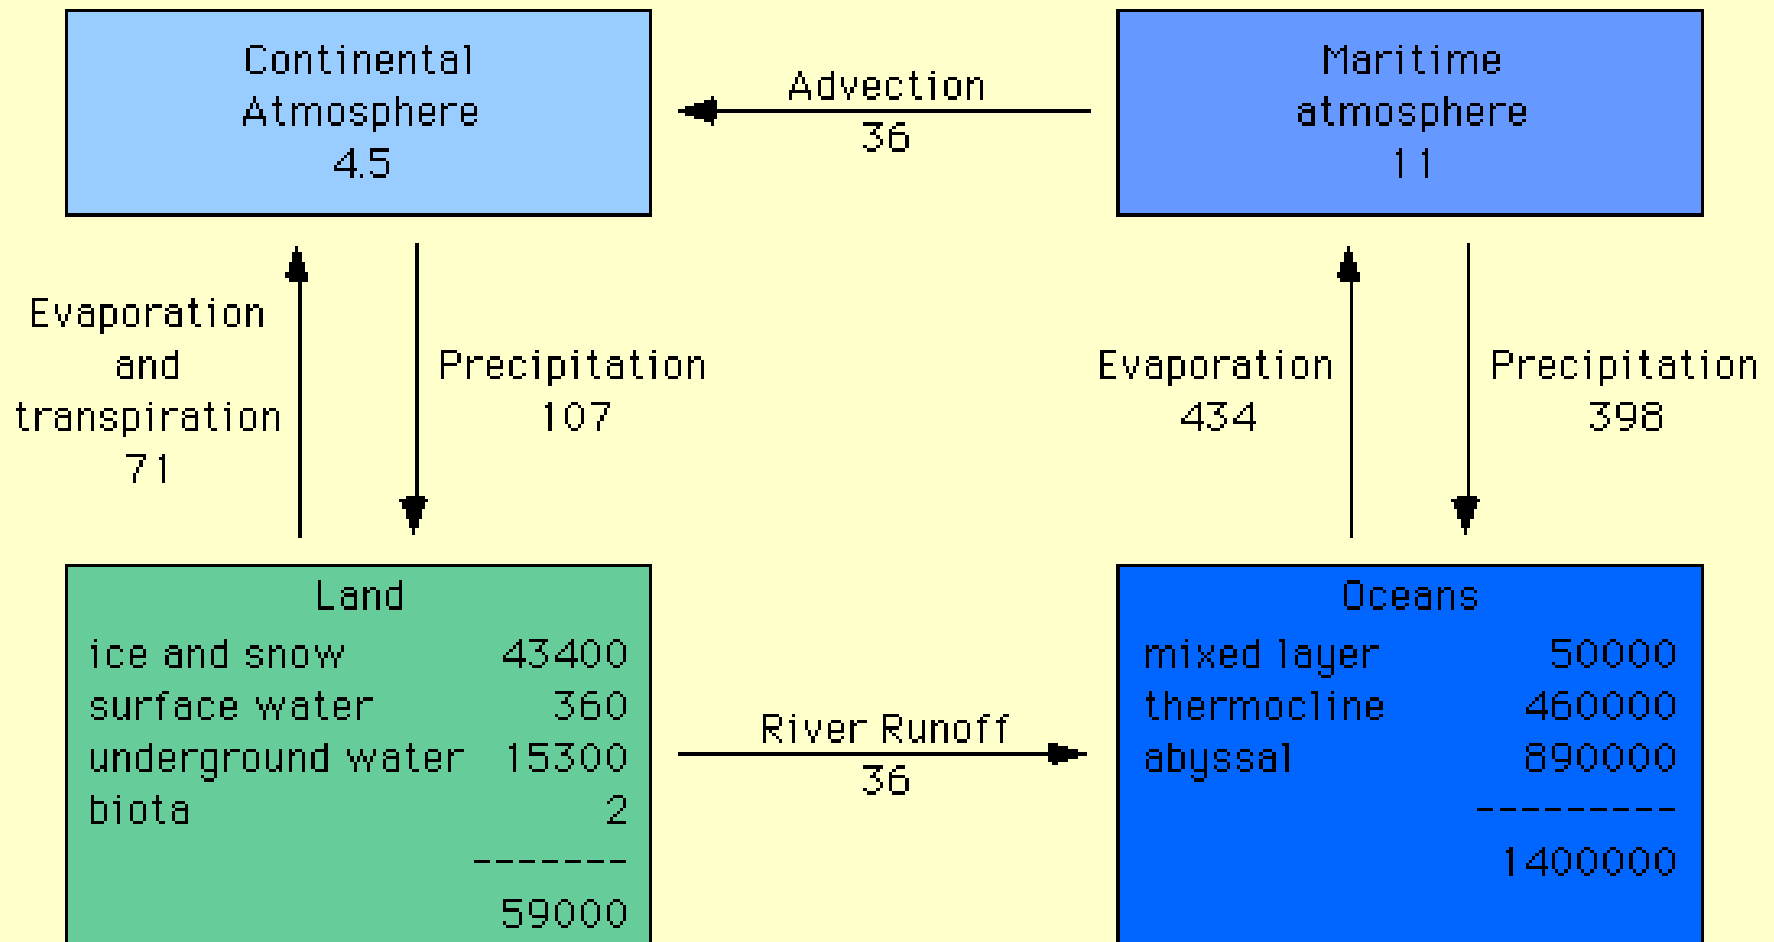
Continental Atmosphere 4.5

Advection 36

Maritime atmosphere 11

Evaporation and transpiration 71

Precipitation 107

Evaporation 434

Precipitation 398

Land

| ice and snow | 43400 |
|---|---|
| surface water | 360 |
| underground water | 15300 |
| biota | 2 |
| | -------- |
| | 59000 |

River Runoff 36

Oceans

| mixed layer | 50000 |
|---|---|
| thermocline | 460000 |
| abyssal | 890000 |
| | ---------- |
| | 1400000 |